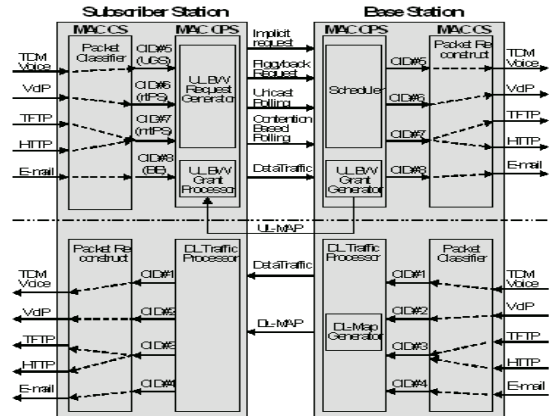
Subscriber Station

Base Station

MAC CS

MAC CPS

MAC CPS

MAC CS

TDM Voice

VoIP

TFTP

HTTP

E-mail

Packet Classifier

CID#5 (UGS)

CID#6 (rtPS)

CID#7 (nrtPS)

CID#8 (BE)

UL BW Request Generator

UL BW Grant Processor

Implicit request

Piggyback Request

Unicast Polling

Contention Based Polling

Data Traffic

Scheduler

UL BW Grant Generator

CID#5

CID#6

CID#7

CID#8

Packet Re construct

TDM Voice

VoIP

TFTP

HTTP

E-mail

UL-MAP

Packet Re construct

DL Traffic Processor

Data Traffic

DL-MAP

DL Traffic Processor

DL-Map Generator

Packet Classifier

TDM Voice

VoIP

TFTP

HTTP

E-mail

CID#1

CID#2

CID#3

CID#4

CID#1

CID#2

CID#3

CID#4

TDM Voice

VoIP

TFTP

HTTP

E-mail